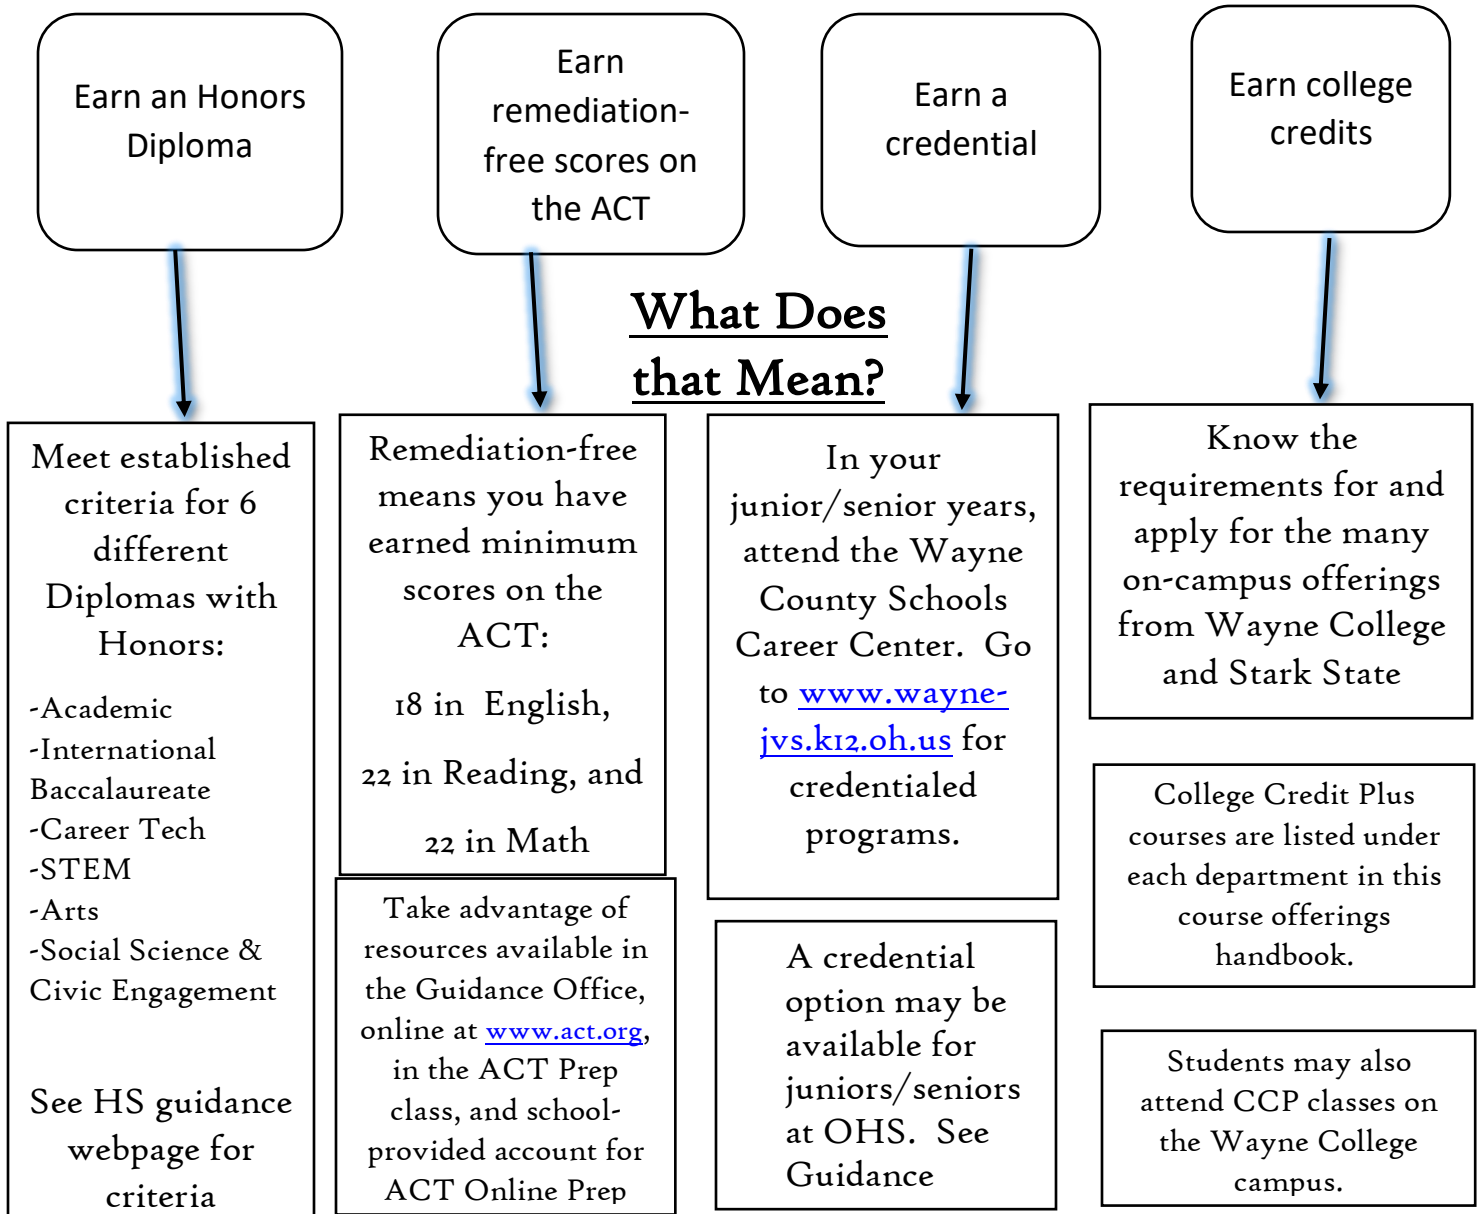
Earn an Honors Diploma

Earn remediation-free scores on the ACT

Earn a credential

Earn college credits

What Does that Mean?

Meet established criteria for 6 different Diplomas with Honors:

-Academic
-International Baccalaureate
-Career Tech
-STEM
-Arts
-Social Science & Civic Engagement

See HS guidance webpage for criteria

Remediation-free means you have earned minimum scores on the ACT:

18 in English,

22 in Reading, and

22 in Math

Take advantage of resources available in the Guidance Office, online at www.act.org, in the ACT Prep class, and school-provided account for ACT Online Prep

In your junior/senior years, attend the Wayne County Schools Career Center. Go to www.wayne-jvs.k12.oh.us for credentialed programs.

A credential option may be available for juniors/seniors at OHS. See Guidance

Know the requirements for and apply for the many on-campus offerings from Wayne College and Stark State

College Credit Plus courses are listed under each department in this course offerings handbook.

Students may also attend CCP classes on the Wayne College campus.